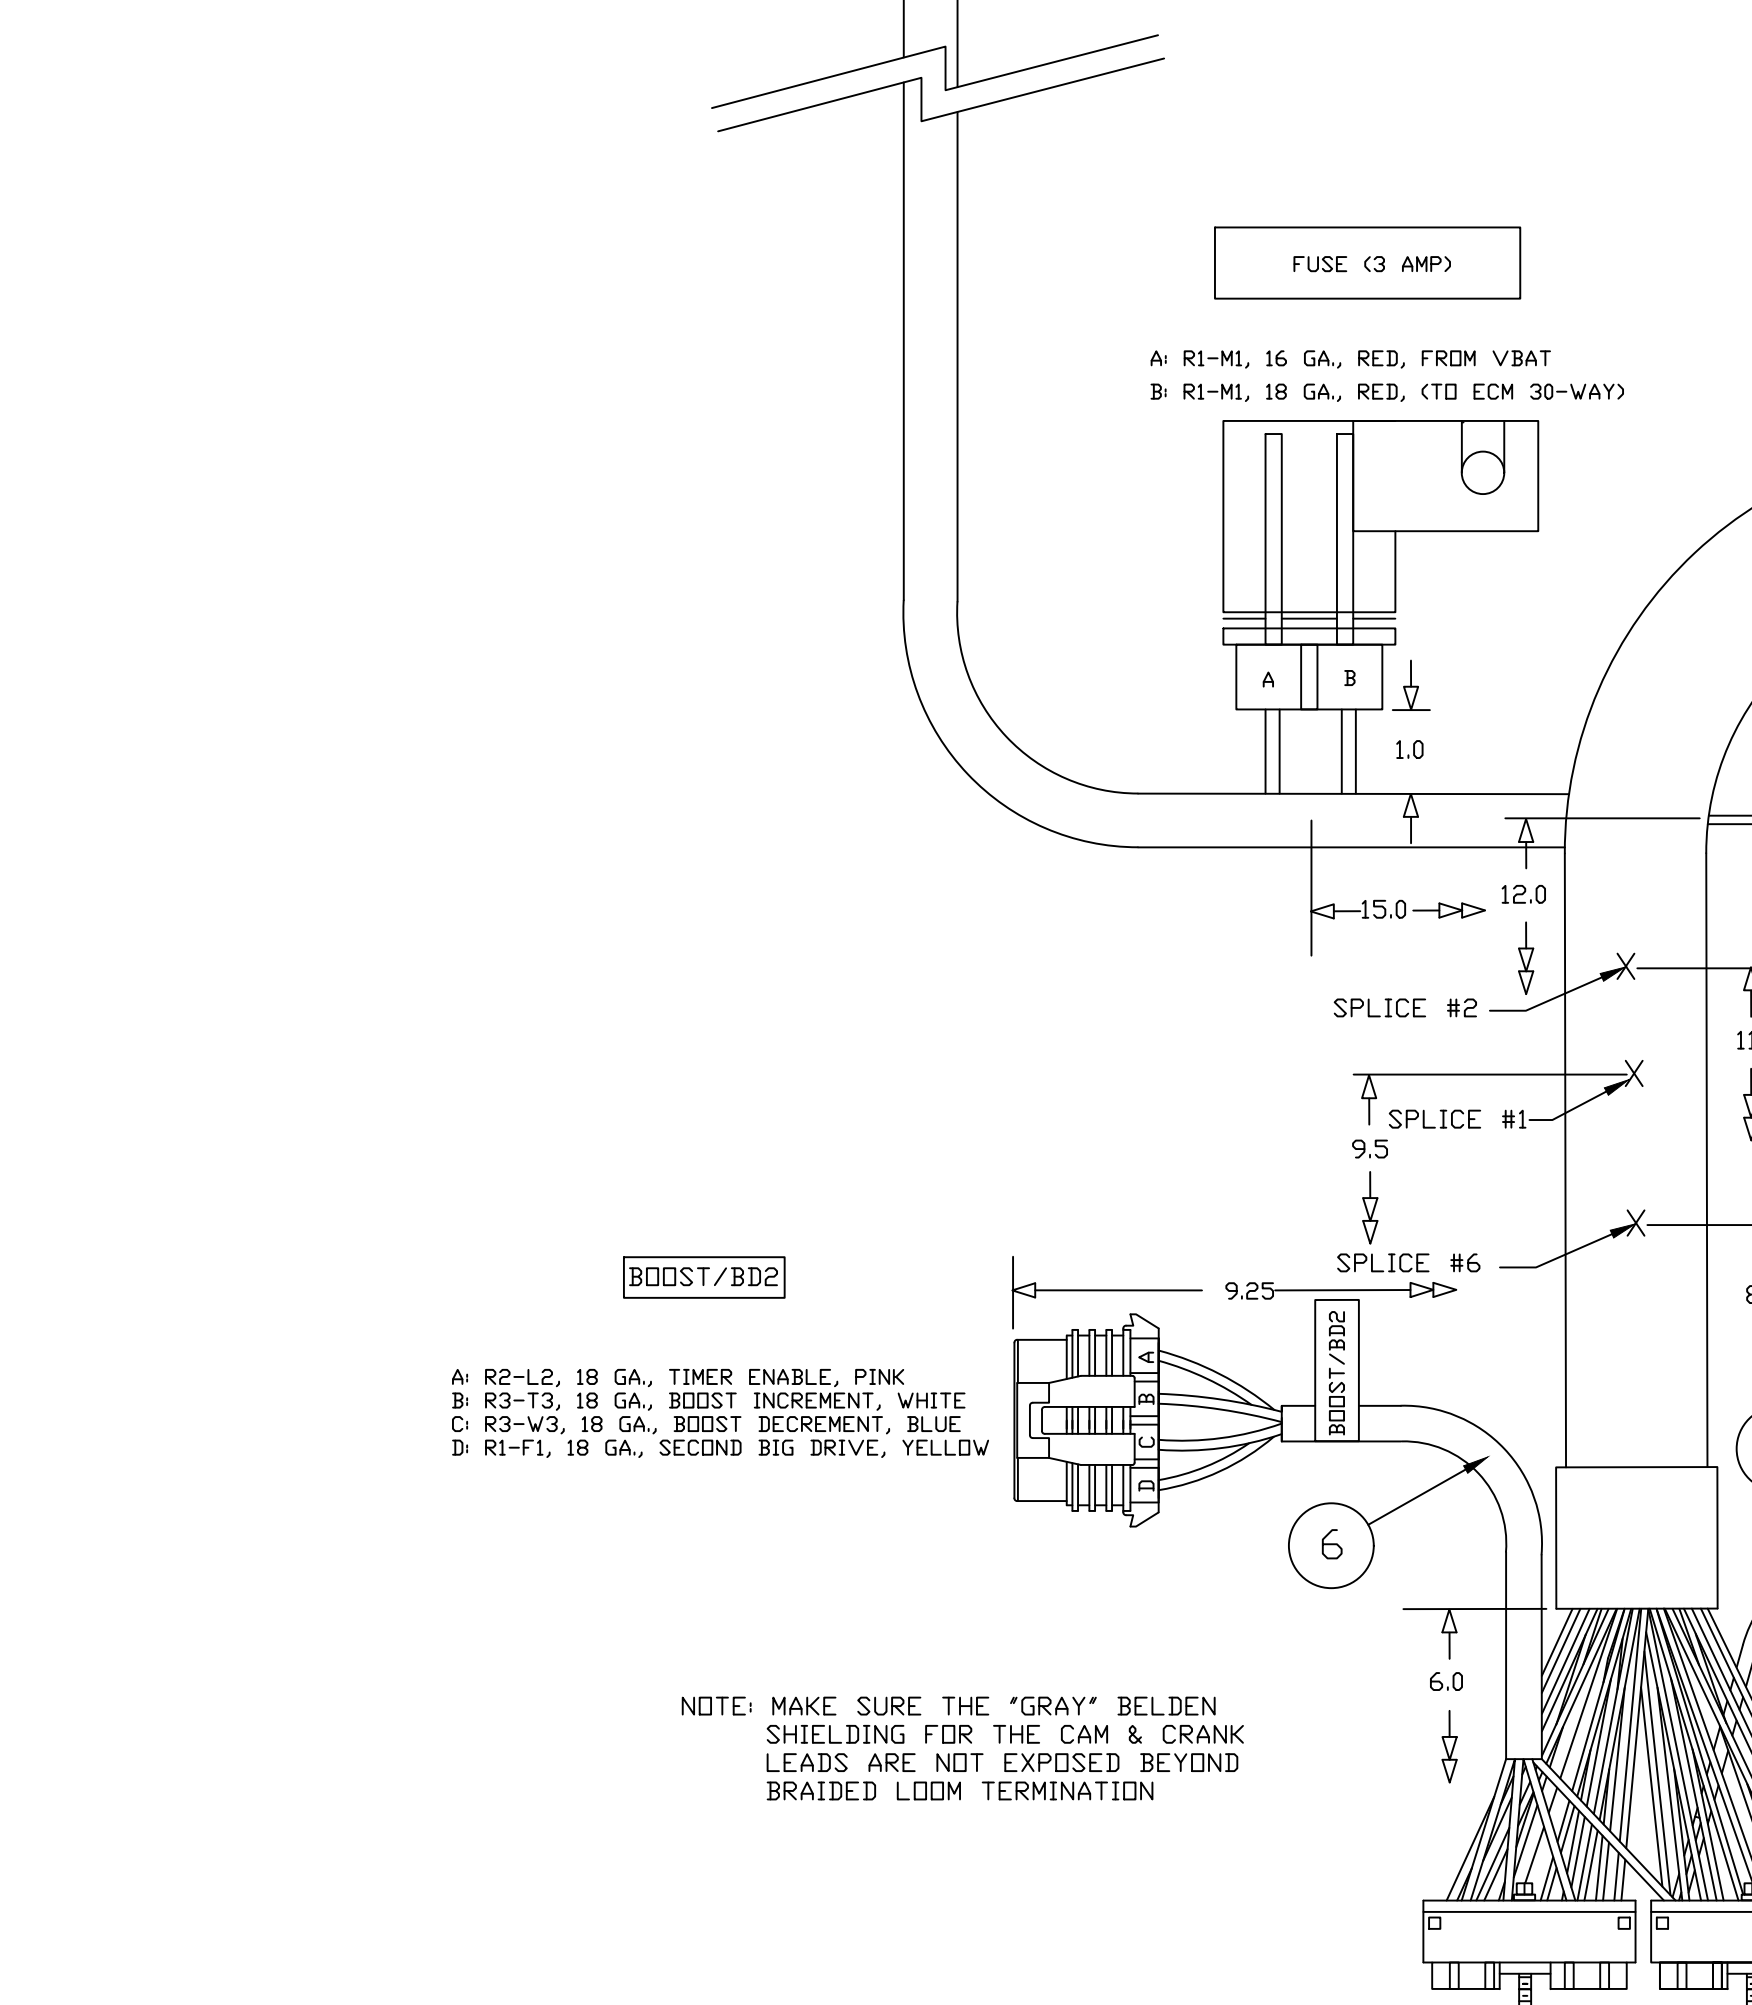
FUSE (3 AMP)

A: R1-M1, 16 GA., RED, FROM VBAT
B: R1-M1, 18 GA., RED, (TO ECM 30-WAY)

A B

1.0

15.0

12.0

SPLICE #2

11

SPLICE #1

9.5

SPLICE #6

8

BOOST/BD2

9.25

A: R2-L2, 18 GA., TIMER ENABLE, PINK
B: R3-T3, 18 GA., BOOST INCREMENT, WHITE
C: R3-W3, 18 GA., BOOST DECREMENT, BLUE
D: R1-F1, 18 GA., SECOND BIG DRIVE, YELLOW

A B C D

BOOST/BD2

6

6.0

NOTE: MAKE SURE THE "GRAY" BELDEN SHIELDING FOR THE CAM & CRANK LEADS ARE NOT EXPOSED BEYOND BRAIDED LOOM TERMINATION